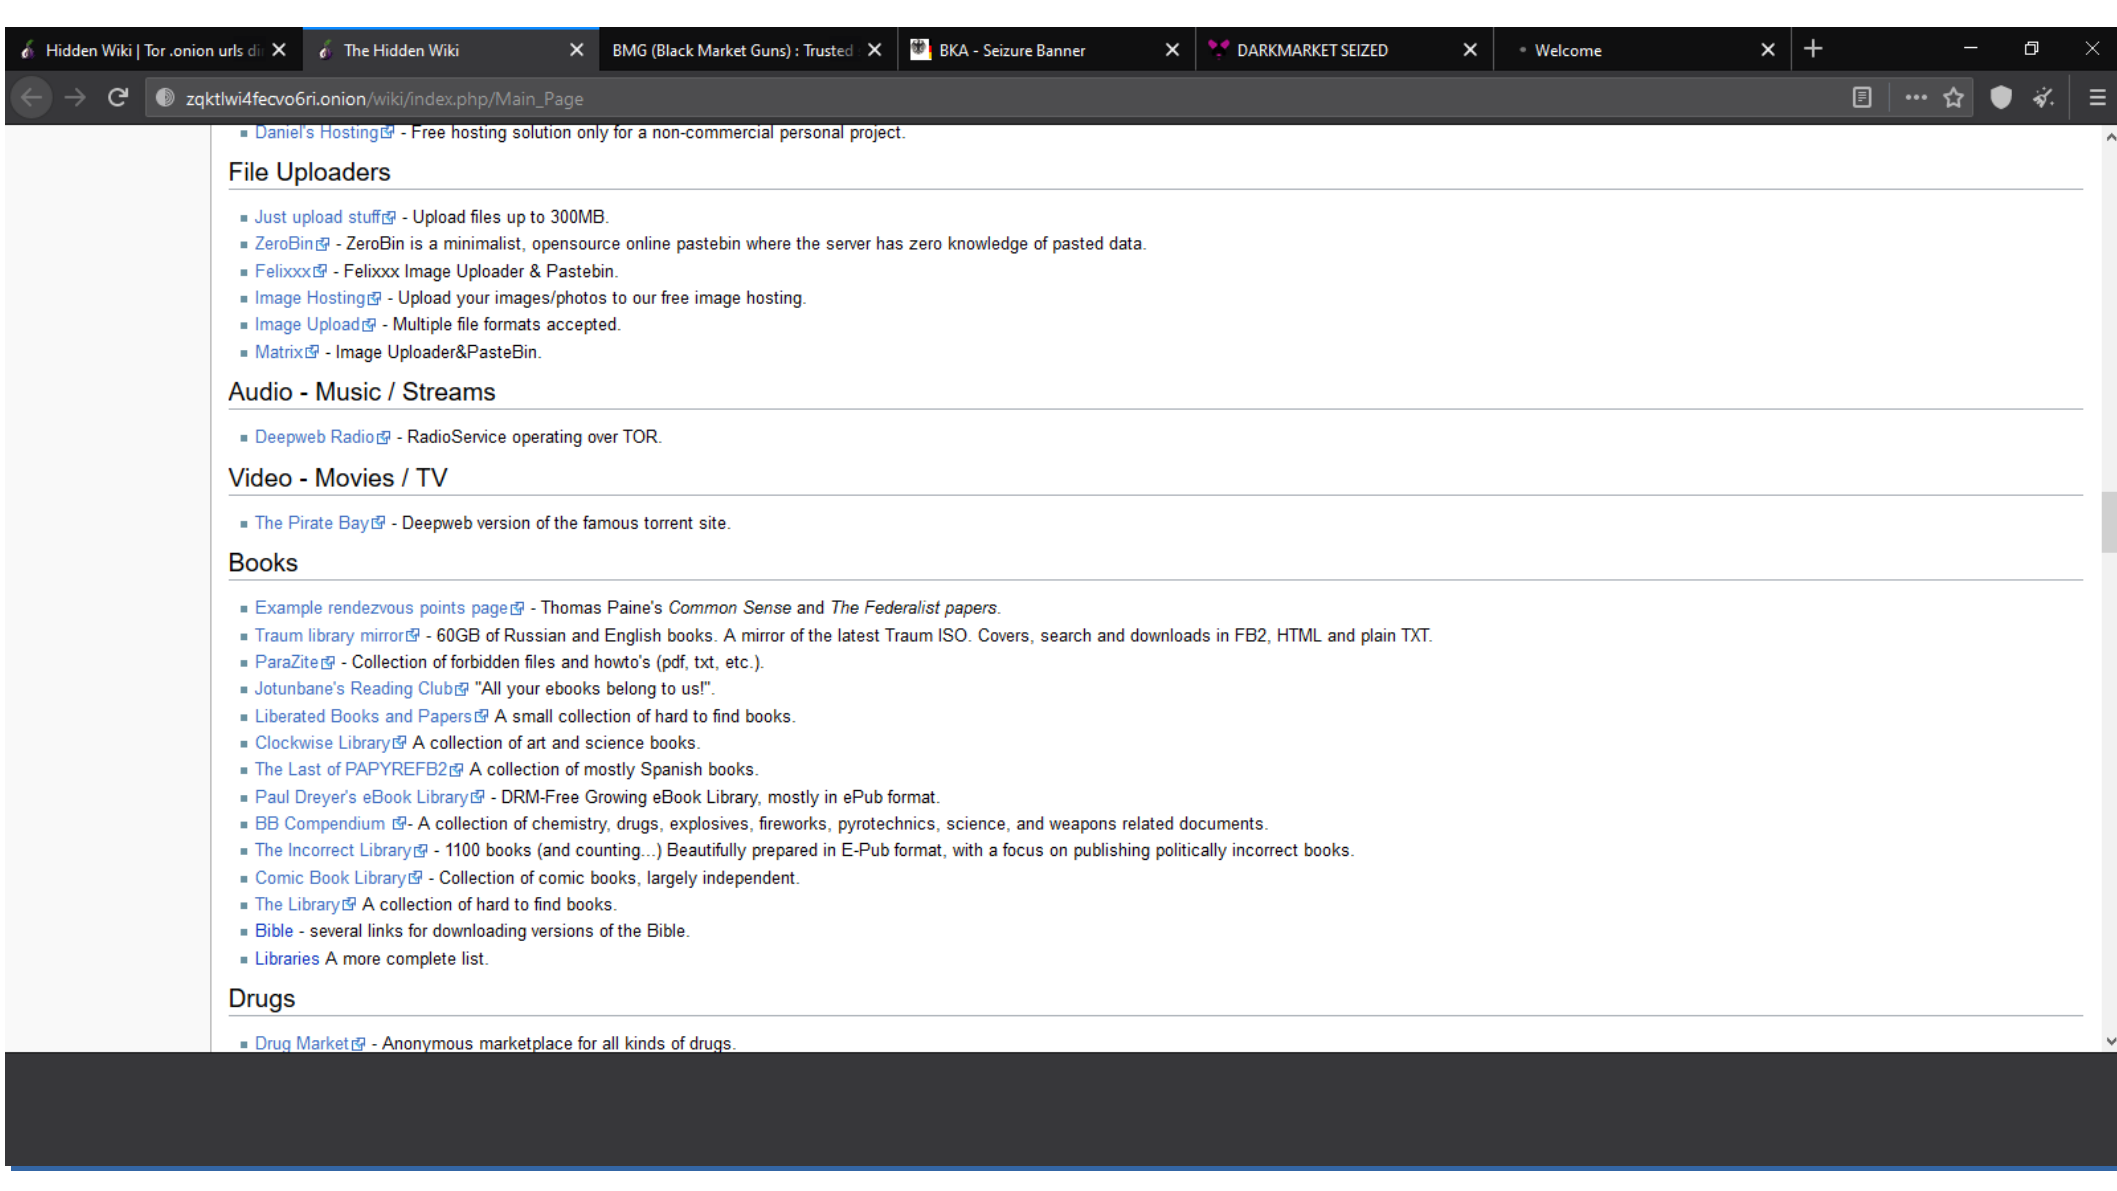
Hidden Wiki | Tor .onion urls di | The Hidden Wiki | BMG (Black Market Guns) : Trusted | BKA - Seizure Banner | DARKMARKET SEIZED | Welcome

zqktlwi4fecvo6ri.onion/wiki/index.php/Main_Page

Daniel's Hosting - Free hosting solution only for a non-commercial personal project.

File Uploaders

- Just upload stuff - Upload files up to 300MB.
- ZeroBin - ZeroBin is a minimalist, opensource online pastebin where the server has zero knowledge of pasted data.
- Felixxx - Felixxx Image Uploader & Pastebin.
- Image Hosting - Upload your images/photos to our free image hosting.
- Image Upload - Multiple file formats accepted.
- Matrix - Image Uploader&PasteBin.

Audio - Music / Streams

- Deepweb Radio - RadioService operating over TOR.

Video - Movies / TV

- The Pirate Bay - Deepweb version of the famous torrent site.

Books

- Example rendezvous points page - Thomas Paine's *Common Sense* and *The Federalist papers*.
- Traum library mirror - 60GB of Russian and English books. A mirror of the latest Traum ISO. Covers, search and downloads in FB2, HTML and plain TXT.
- ParaZite - Collection of forbidden files and howto's (pdf, txt, etc.).
- Jotunbane's Reading Club "All your ebooks belong to us!".
- Liberated Books and Papers A small collection of hard to find books.
- Clockwise Library A collection of art and science books.
- The Last of PAPYREFB2 A collection of mostly Spanish books.
- Paul Dreyer's eBook Library - DRM-Free Growing eBook Library, mostly in ePub format.
- BB Compendium - A collection of chemistry, drugs, explosives, fireworks, pyrotechnics, science, and weapons related documents.
- The Incorrect Library - 1100 books (and counting...) Beautifully prepared in E-Pub format, with a focus on publishing politically incorrect books.
- Comic Book Library - Collection of comic books, largely independent.
- The Library A collection of hard to find books.
- Bible - several links for downloading versions of the Bible.
- Libraries A more complete list.

Drugs

- Drug Market - Anonymous marketplace for all kinds of drugs.